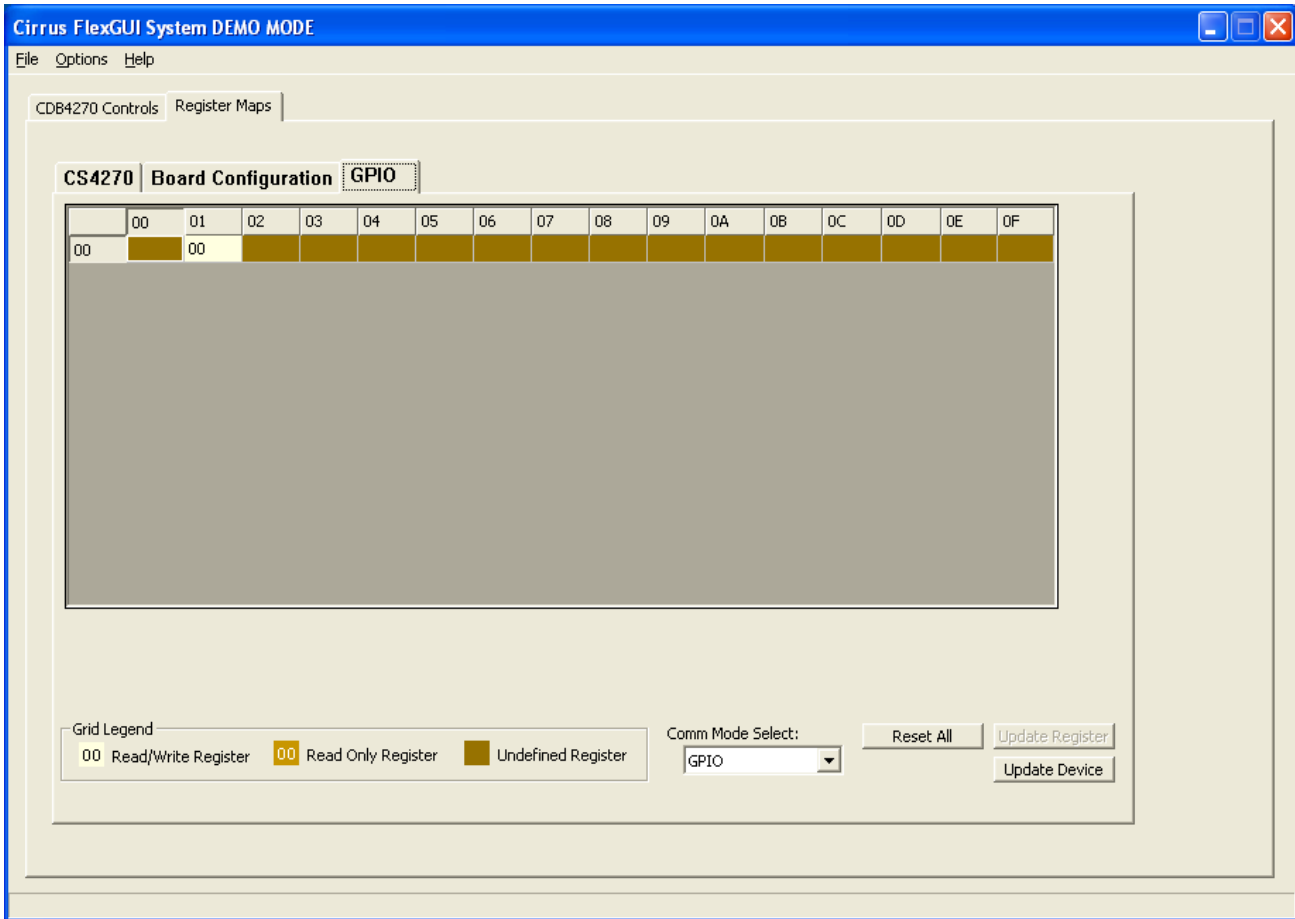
Cirrus FlexGUI System DEMO MODE

File Options Help

CDB4270 Controls Register Maps

CS4270 Board Configuration GPIO

| | 00 | 01 | 02 | 03 | 04 | 05 | 06 | 07 | 08 | 09 | 0A | 0B | 0C | 0D | 0E | 0F |
|---|---|---|---|---|---|---|---|---|---|---|---|---|---|---|---|---|
| 00 | | 00 | | | | | | | | | | | | | | |

Grid Legend
00 Read/Write Register 00 Read Only Register Undefined Register

Comm Mode Select:
GPIO

Reset All
Update Register
Update Device